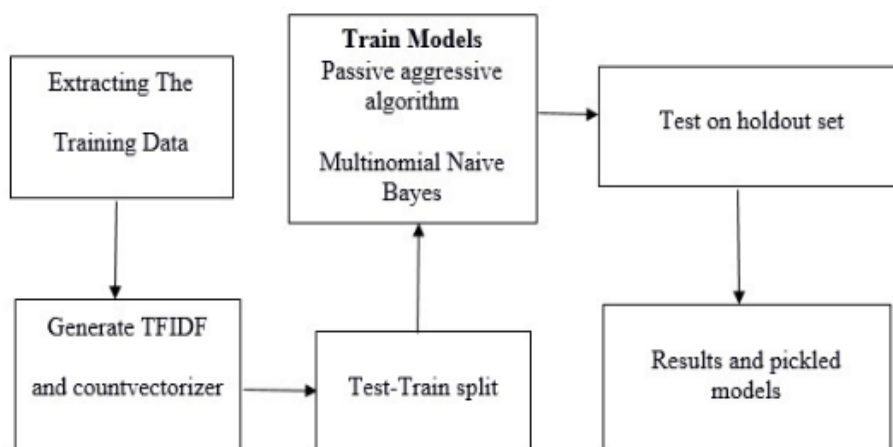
Extracting The Training Data

Generate TFIDF and countvectorizer

Test-Train split

**Train Models**
Passive aggressive algorithm

Multinomial Naive Bayes

Test on holdout set

Results and pickled models